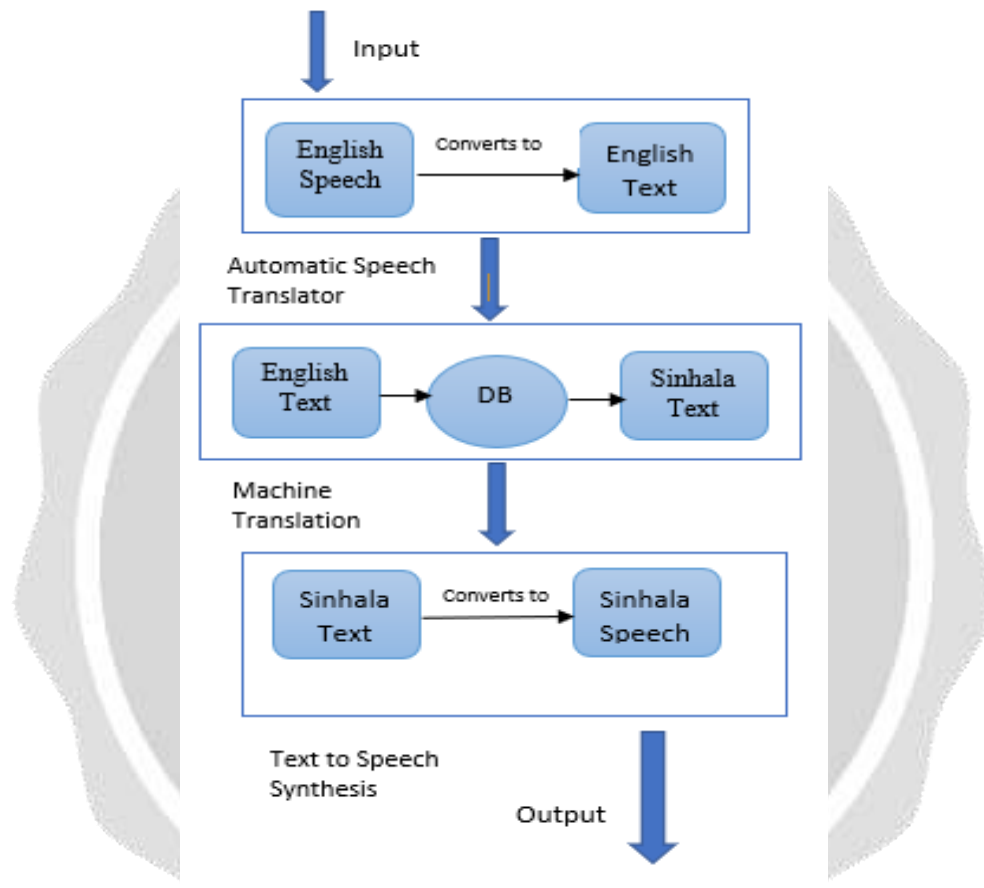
Input

English Speech

Converts to

English Text

Automatic Speech Translator

English Text

DB

Sinhala Text

Machine Translation

Sinhala Text

Converts to

Sinhala Speech

Text to Speech Synthesis

Output